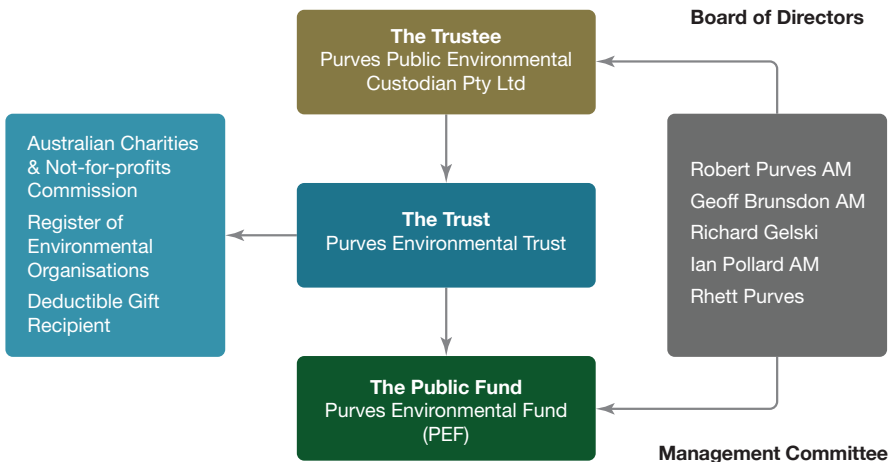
Board of Directors

The Trustee
Purves Public Environmental Custodian Pty Ltd

Australian Charities & Not-for-profits Commission

Register of Environmental Organisations

Deductible Gift Recipient

The Trust
Purves Environmental Trust

Robert Purves AM
Geoff Brunsdon AM
Richard Gelski
Ian Pollard AM
Rhett Purves

The Public Fund
Purves Environmental Fund (PEF)

Management Committee